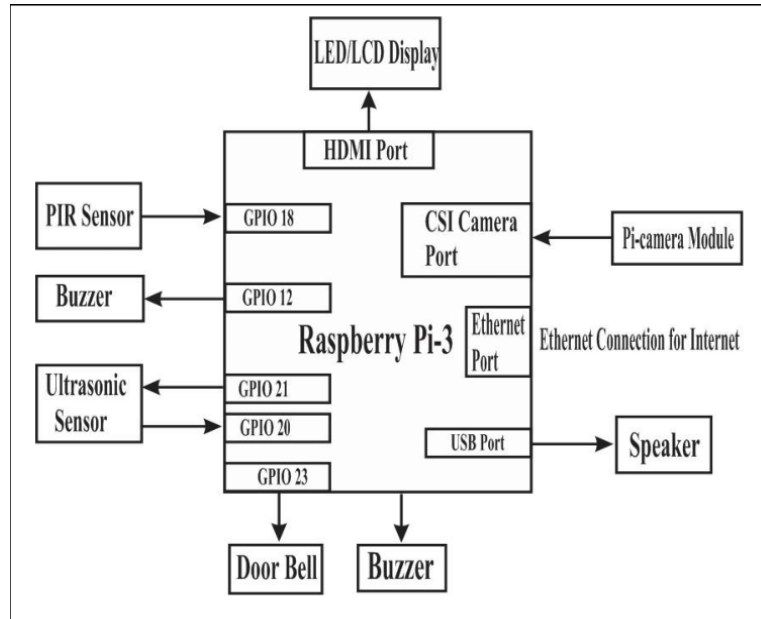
LED/LCD Display

HDMI Port

PIR Sensor

GPIO 18

CSI Camera Port

Pi-camera Module

Buzzer

GPIO 12

Raspberry Pi-3

Ethernet Port

Ethernet Connection for Internet

Ultrasonic Sensor

GPIO 21

GPIO 20

USB Port

Speaker

GPIO 23

Door Bell

Buzzer